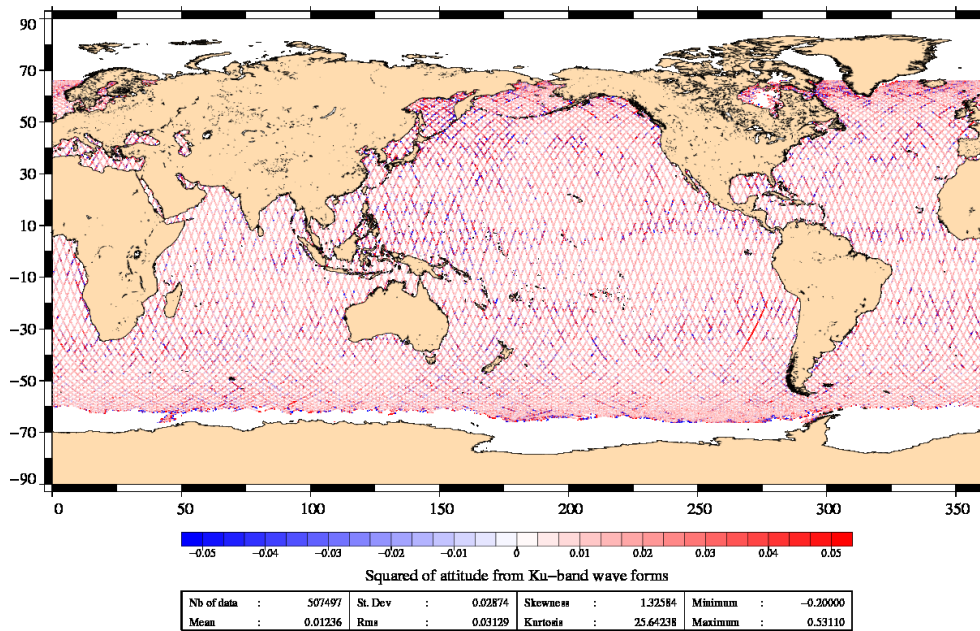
90
70
50
30
10
−10
−30
−50
−70
−90

0 50 100 150 200 250 300 350

−0.05 −0.04 −0.03 −0.02 −0.01 0 0.01 0.02 0.03 0.04 0.05

Squared of attitude from Ku−band wave forms

| Nb of data | : | 507497 | St. Dev | : | 0.02874 | Skewness | : | 1.32584 | Minimum | : | −0.20000 |
|---|---|---|---|---|---|---|---|---|---|---|---|
| Mean | : | 0.01236 | Rms | : | 0.03129 | Kurtosis | : | 25.64238 | Maximum | : | 0.53110 |